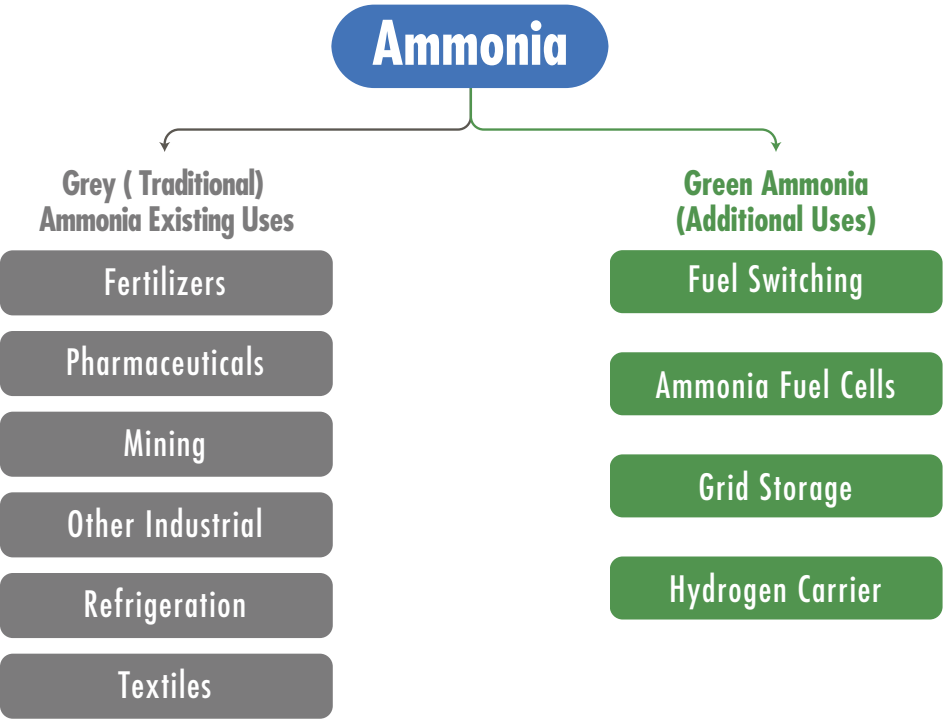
Ammonia

Grey ( Traditional) Ammonia Existing Uses

Fertilizers

Pharmaceuticals

Mining

Other Industrial

Refrigeration

Textiles

Green Ammonia (Additional Uses)

Fuel Switching

Ammonia Fuel Cells

Grid Storage

Hydrogen Carrier